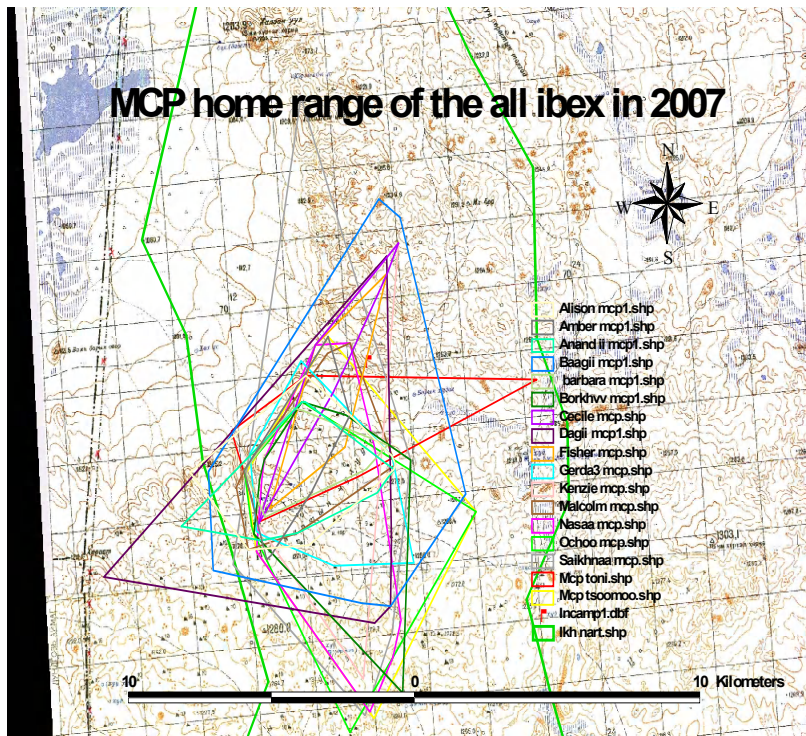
MCP home range of the all ibex in 2007

N
W
E
S

Alison mcp1.shp
Amber mcp1.shp
Anand ii mcp1.shp
Baagii mcp1.shp
barbara mcp1.shp
Borkhvv mcp1.shp
Cecile mcp.shp
Dagii mcp1.shp
Fisher mcp.shp
Gerda3 mcp.shp
Kenzie mcp.shp
Malcolm mcp.shp
Nasaa mcp.shp
Ochoo mcp.shp
Saikhnaa mcp.shp
Mcp toni.shp
Mcp tsoomoo.shp
Incamp1.dbf
Ikh nart.shp

10 0 10 Kilometers